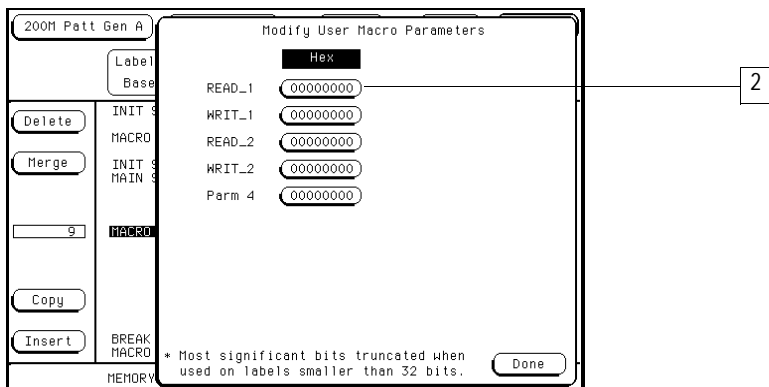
200M Patt Gen A

Label
Base

Delete

Merge

9

Copy

Insert

INIT S

MACRO

INIT S
MAIN S

MACRO

BREAK
MACRO

MEMORY

Modify User Macro Parameters

Hex

READ_1 00000000

WRIT_1 00000000

READ_2 00000000

WRIT_2 00000000

Parm 4 00000000

2

* Most significant bits truncated when used on labels smaller than 32 bits.

Done